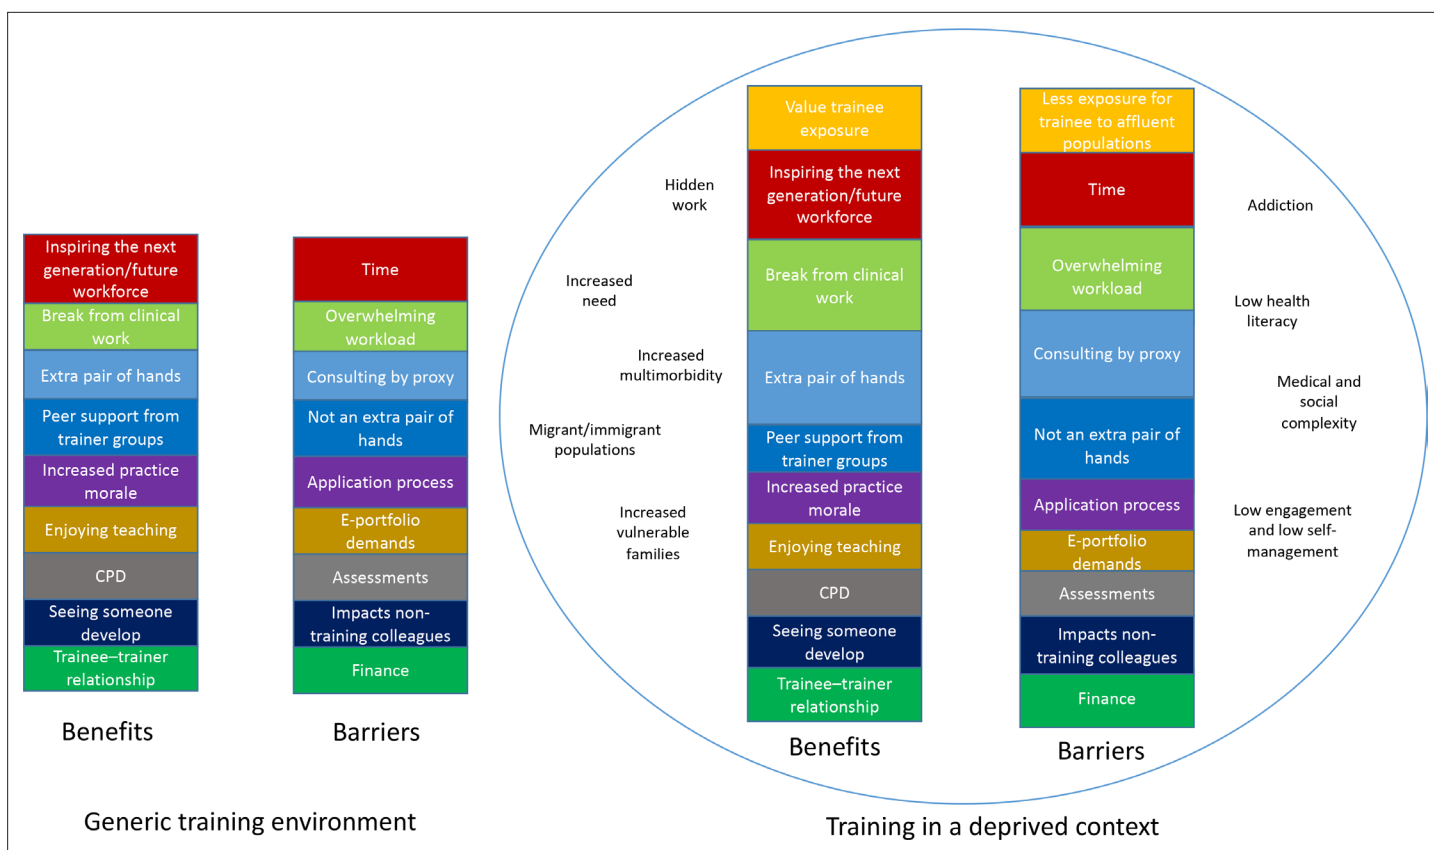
Inspiring the next generation/future workforce

Break from clinical work

Extra pair of hands

Peer support from trainer groups

Increased practice morale

Enjoying teaching

CPD

Seeing someone develop

Trainee–trainer relationship

Benefits

Time

Overwhelming workload

Consulting by proxy

Not an extra pair of hands

Application process

E-portfolio demands

Assessments

Impacts non-training colleagues

Finance

Barriers

Generic training environment

Hidden work

Increased need

Increased multimorbidity

Migrant/immigrant populations

Increased vulnerable families

Value trainee exposure

Inspiring the next generation/future workforce

Break from clinical work

Extra pair of hands

Peer support from trainer groups

Increased practice morale

Enjoying teaching

CPD

Seeing someone develop

Trainee–trainer relationship

Benefits

Less exposure for trainee to affluent populations

Time

Overwhelming workload

Consulting by proxy

Not an extra pair of hands

Application process

E-portfolio demands

Assessments

Impacts non-training colleagues

Finance

Barriers

Addiction

Low health literacy

Medical and social complexity

Low engagement and low self-management

Training in a deprived context